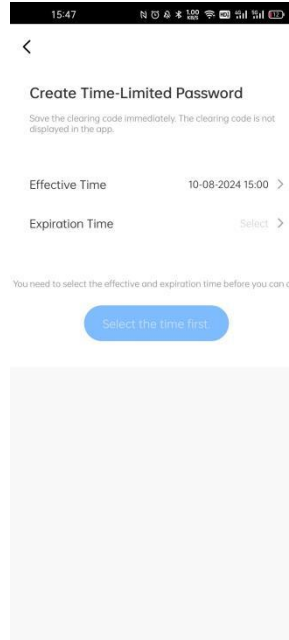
15:47

<

Create Time-Limited Password

Save the clearing code immediately. The clearing code is not displayed in the app.

Effective Time 10-08-2024 15:00 >

Expiration Time Select >

You need to select the effective and expiration time before you can c

Select the time first